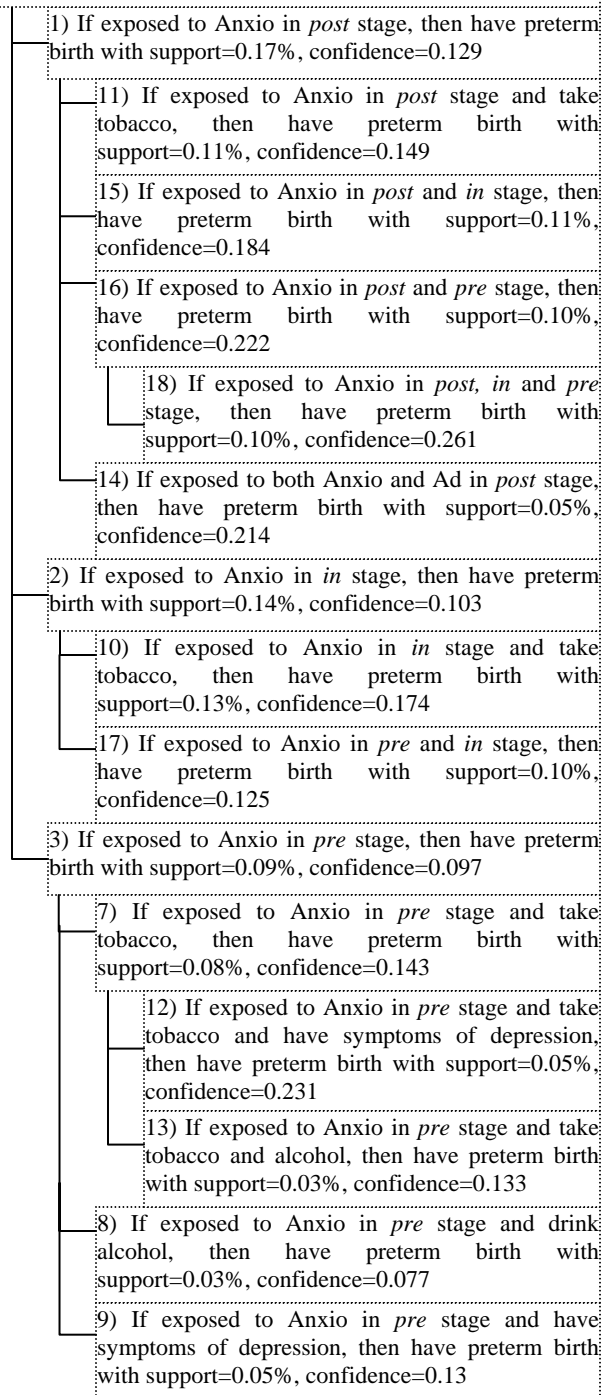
1) If exposed to Anxio in *post* stage, then have preterm birth with support=0.17%, confidence=0.129

11) If exposed to Anxio in *post* stage and take tobacco, then have preterm birth with support=0.11%, confidence=0.149

15) If exposed to Anxio in *post* and *in* stage, then have preterm birth with support=0.11%, confidence=0.184

16) If exposed to Anxio in *post* and *pre* stage, then have preterm birth with support=0.10%, confidence=0.222

18) If exposed to Anxio in *post, in* and *pre* stage, then have preterm birth with support=0.10%, confidence=0.261

14) If exposed to both Anxio and Ad in *post* stage, then have preterm birth with support=0.05%, confidence=0.214

2) If exposed to Anxio in *in* stage, then have preterm birth with support=0.14%, confidence=0.103

10) If exposed to Anxio in *in* stage and take tobacco, then have preterm birth with support=0.13%, confidence=0.174

17) If exposed to Anxio in *pre* and *in* stage, then have preterm birth with support=0.10%, confidence=0.125

3) If exposed to Anxio in *pre* stage, then have preterm birth with support=0.09%, confidence=0.097

7) If exposed to Anxio in *pre* stage and take tobacco, then have preterm birth with support=0.08%, confidence=0.143

12) If exposed to Anxio in *pre* stage and take tobacco and have symptoms of depression, then have preterm birth with support=0.05%, confidence=0.231

13) If exposed to Anxio in *pre* stage and take tobacco and alcohol, then have preterm birth with support=0.03%, confidence=0.133

8) If exposed to Anxio in *pre* stage and drink alcohol, then have preterm birth with support=0.03%, confidence=0.077

9) If exposed to Anxio in *pre* stage and have symptoms of depression, then have preterm birth with support=0.05%, confidence=0.13